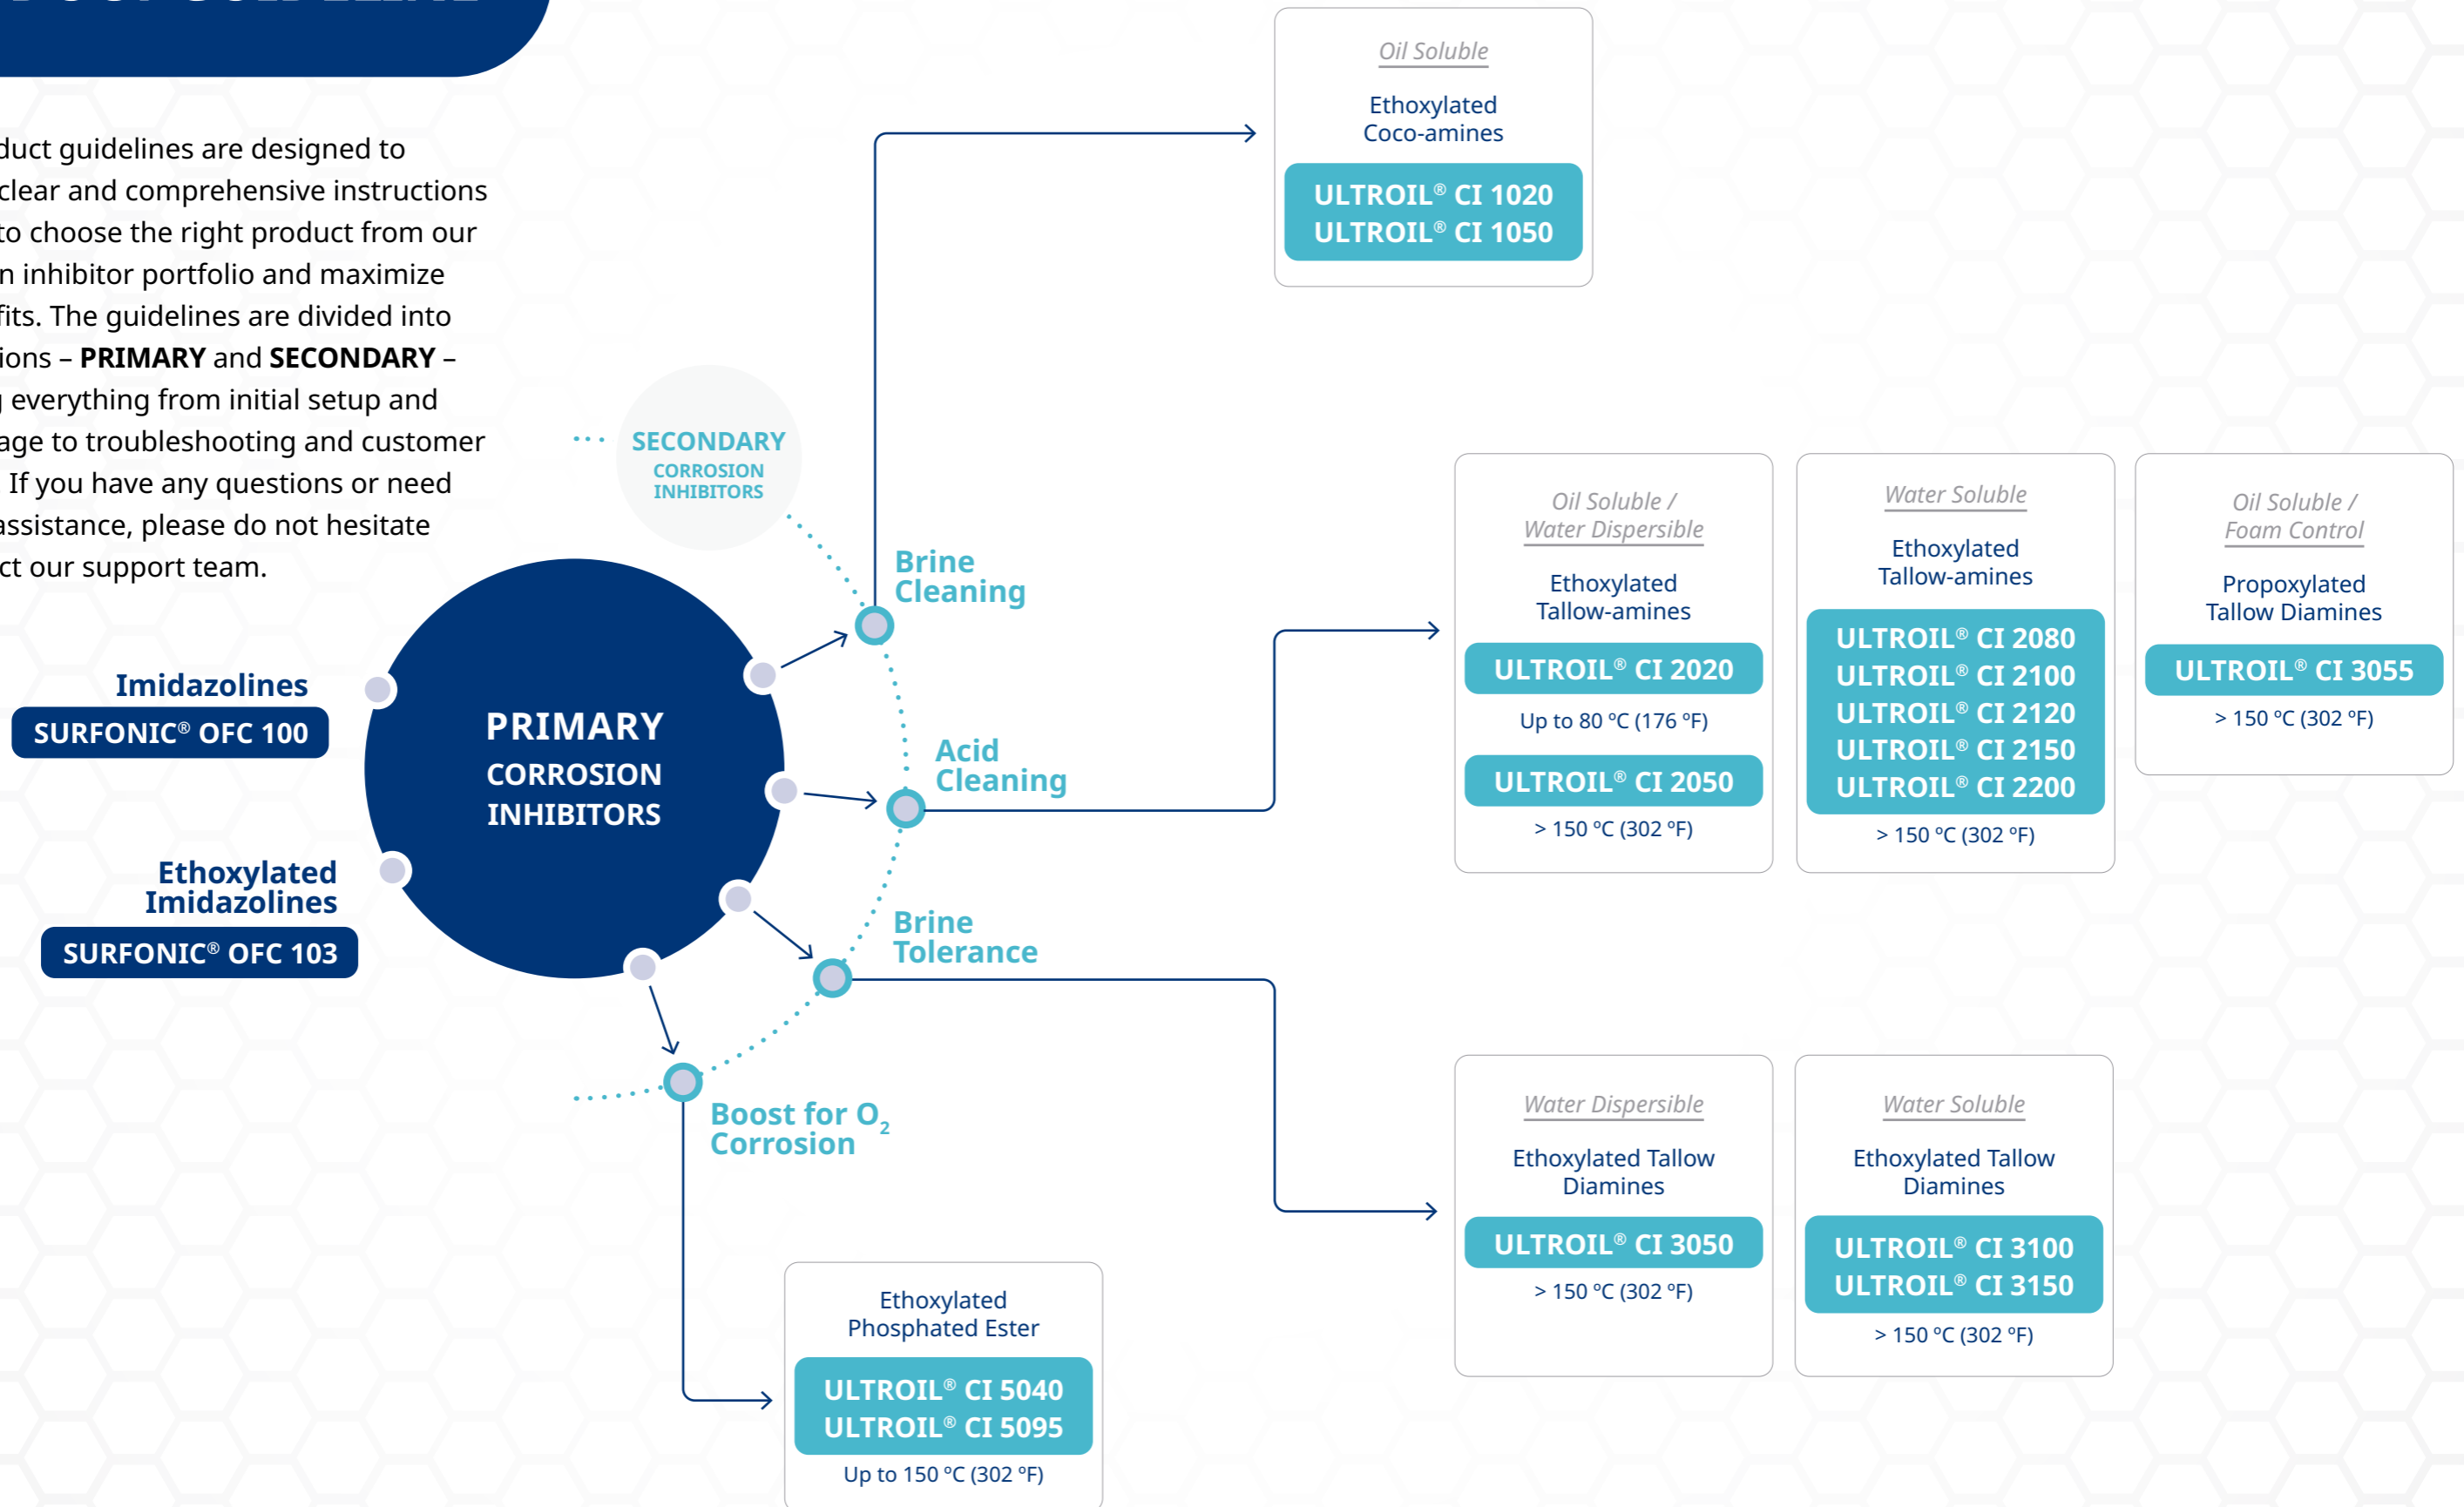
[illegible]

duct guidelines are designed to clear and comprehensive instructions to choose the right product from our n inhibitor portfolio and maximize fits. The guidelines are divided into ions – **PRIMARY** and **SECONDARY** – everything from initial setup and age to troubleshooting and customer If you have any questions or need assistance, please do not hesitate ct our support team.

SECONDARY
CORROSION INHIBITORS

Oil Soluble
Ethoxylated Coco-amines
ULTROIL® CI 1020
ULTROIL® CI 1050

Brine Cleaning

Imidazolines
SURFONIC® OFC 100

PRIMARY
CORROSION
INHIBITORS

Ethoxylated Imidazolines
SURFONIC® OFC 103

Acid Cleaning

Brine Tolerance

Boost for $O_2$ Corrosion

Oil Soluble / Water Dispersible
Ethoxylated Tallow-amines
ULTROIL® CI 2020
Up to 80 °C (176 °F)
ULTROIL® CI 2050
> 150 °C (302 °F)

Water Soluble
Ethoxylated Tallow-amines
ULTROIL® CI 2080
ULTROIL® CI 2100
ULTROIL® CI 2120
ULTROIL® CI 2150
ULTROIL® CI 2200
> 150 °C (302 °F)

Oil Soluble / Foam Control
Propoxylated Tallow Diamines
ULTROIL® CI 3055
> 150 °C (302 °F)

Water Dispersible
Ethoxylated Tallow Diamines
ULTROIL® CI 3050
> 150 °C (302 °F)

Water Soluble
Ethoxylated Tallow Diamines
ULTROIL® CI 3100
ULTROIL® CI 3150
> 150 °C (302 °F)

Ethoxylated Phosphated Ester
ULTROIL® CI 5040
ULTROIL® CI 5095
Up to 150 °C (302 °F)